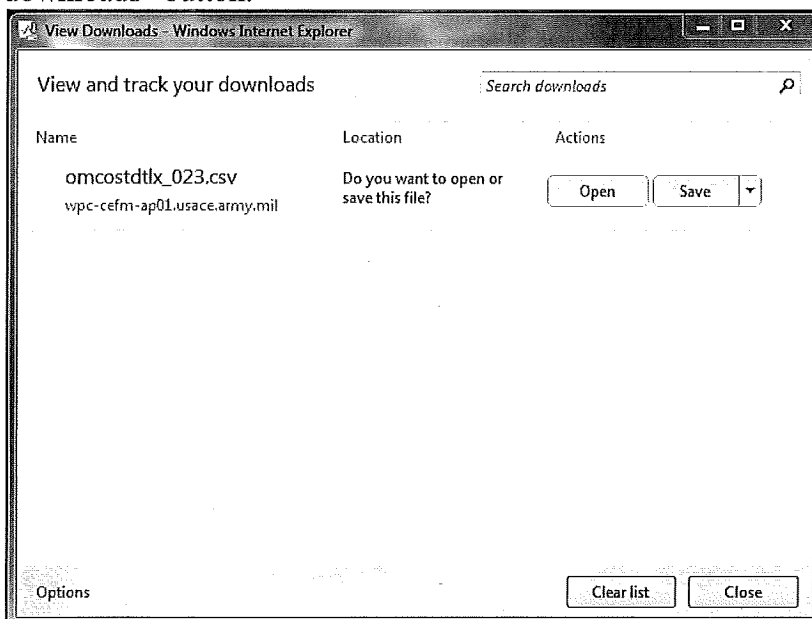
View Downloads - Windows Internet Explorer

View and track your downloads

Search downloads

Name

Location

Actions

omcostdtlx_023.csv

wpc-cefm-ap01.usace.army.mil

Do you want to open or save this file?

Open

Save

Options

Clear list

Close